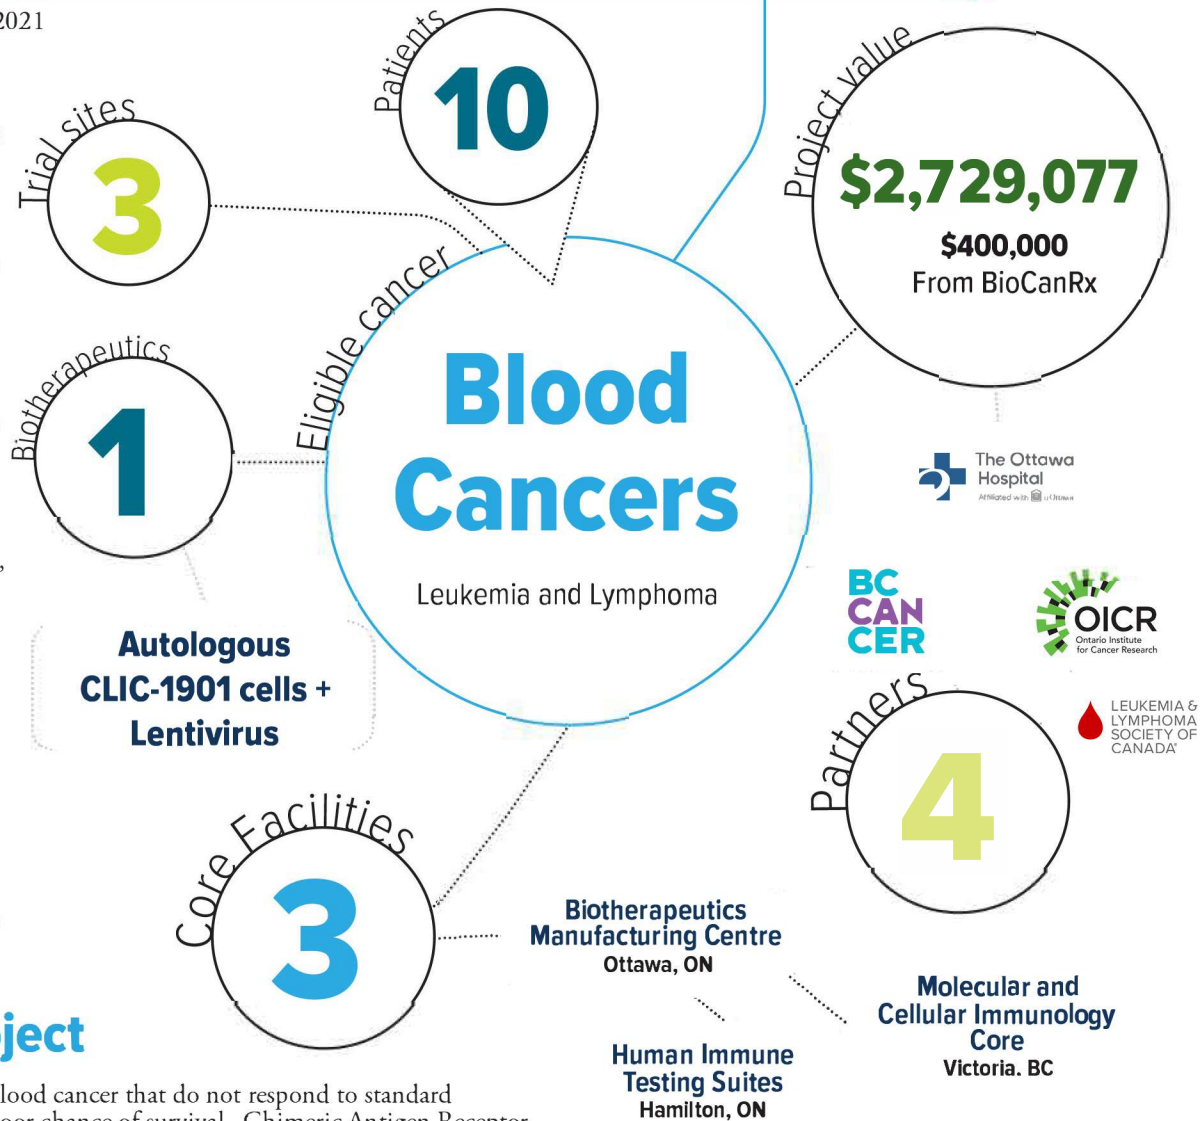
2021

Trial sites
3

Patients
10

Project value
$2,729,077
$400,000
From BioCanRx

Biotherapeutics
1

Eligible cancer
Blood Cancers
Leukemia and Lymphoma

The Ottawa Hospital
Affiliated with uOttawa

Autologous CLIC-1901 cells + Lentivirus

BC CAN CER

OICR
Ontario Institute for Cancer Research

LEUKEMIA & LYMPHOMA SOCIETY OF CANADA

Partners
4

Core Facilities
3

Biotherapeutics Manufacturing Centre
Ottawa, ON

Molecular and Cellular Immunology Core
Victoria. BC

Human Immune Testing Suites
Hamilton, ON

ject

lood cancer that do not respond to standard
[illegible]oor chance of survival. Chimeric Antigen Receptor